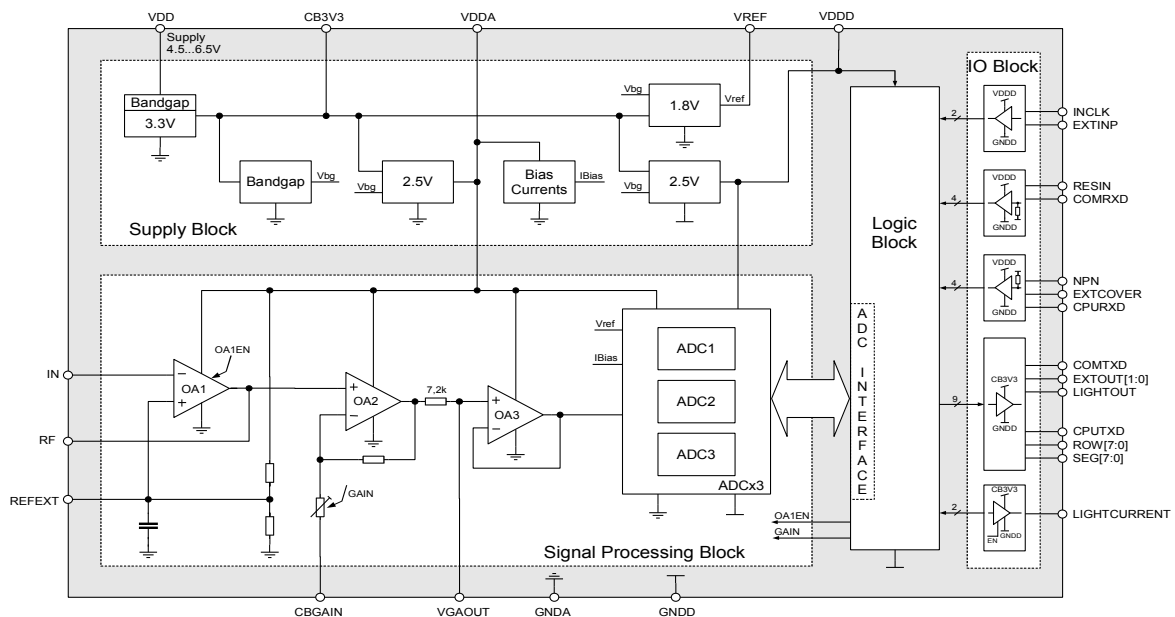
VDD
CB3V3
VDDA
VREF
VDDD
Supply
4.5...6.5V
Bandgap
3.3V
Vbg
1.8V
Vref
Bandgap
Vbg
Vbg
2.5V
Bias
Currents
IBias
Vbg
2.5V
Supply Block
Logic
Block
IO Block
VDDD
GNDD
2
INCLK
EXTINP
VDDD
GNDD
4
RESIN
COMRXD
VDDD
GNDD
4
NPN
EXTCOVER
CPURXD
OA1EN
IN
OA1
Vref
IBias
ADC1
ADC2
ADC3
ADCx3
OA2
7.2k
OA3
RF
REFEXT
GAIN
ADC INTERFACE
CB3V3
GNDD
9
COMTXD
EXTOUT[1:0]
LIGHTOUT
CPUTXD
ROW[7:0]
SEG[7:0]
CB3V3
EN
GNDD
2
LIGHTCURRENT
OA1EN
GAIN
Signal Processing Block
CBGAIN
VGAOUT
GNDA
GNDD